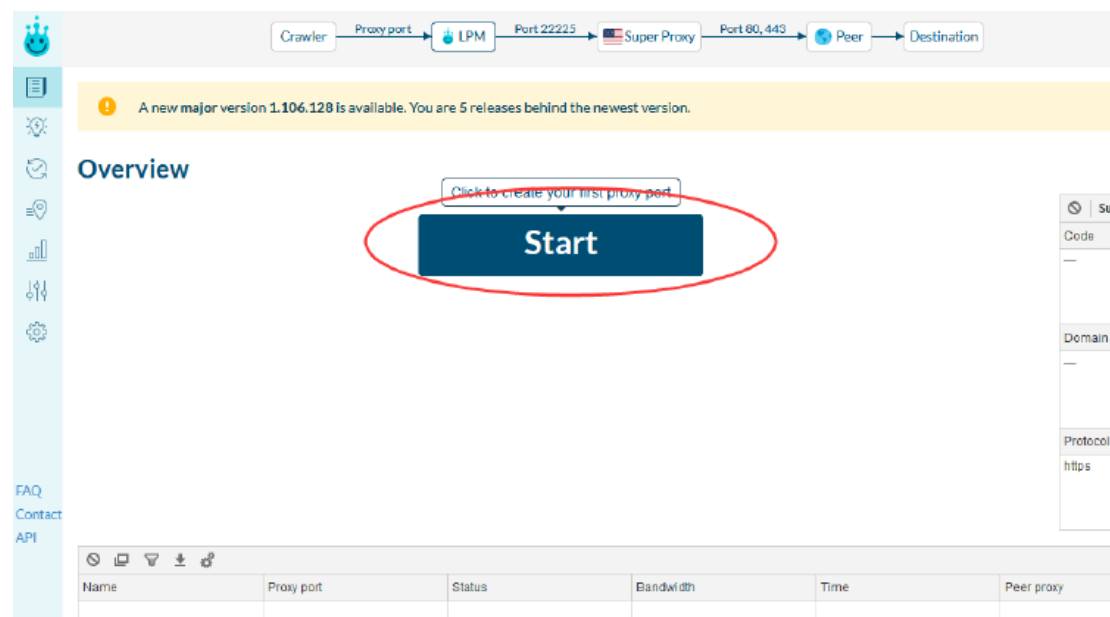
Crawler Proxy port LPM Port 22225 Super Proxy Port 80, 443 Peer Destination

A new major version 1.106.128 is available. You are 5 releases behind the newest version.

Overview

Click to create your first proxy port

Start

Su

Code

—

Domain

—

Protocol

https

FAQ
Contact
API

| Name | Proxy port | Status | Bandwidth | Time | Peer proxy |
|---|---|---|---|---|---|